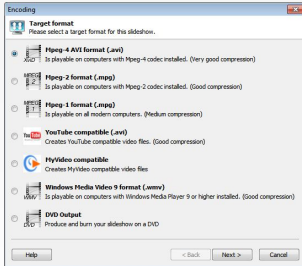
Encoding

Target format
Please select a target format for this slideshow.

Mpeg-4 AVI format (.avi)
Is playable on computers with Mpeg-4 codec installed. (Very good compression)

Mpeg-2 format (.mpg)
Is playable on computers with Mpeg-2 codec installed. (Good compression)

Mpeg-1 format (.mpg)
Is playable on all modern computers. (Medium compression)

YouTube compatible (.avi)
Creates YouTube compatible video files. (Good compression)

MyVideo compatible
Creates MyVideo compatible video files

Windows Media Video 9 format (.wmv)
Is playable on computers with Windows Media Player 9 or higher installed. (Good compression)

DVD Output
Produce and burn your slideshow on a DVD

Help

< Back

Next >

Cancel